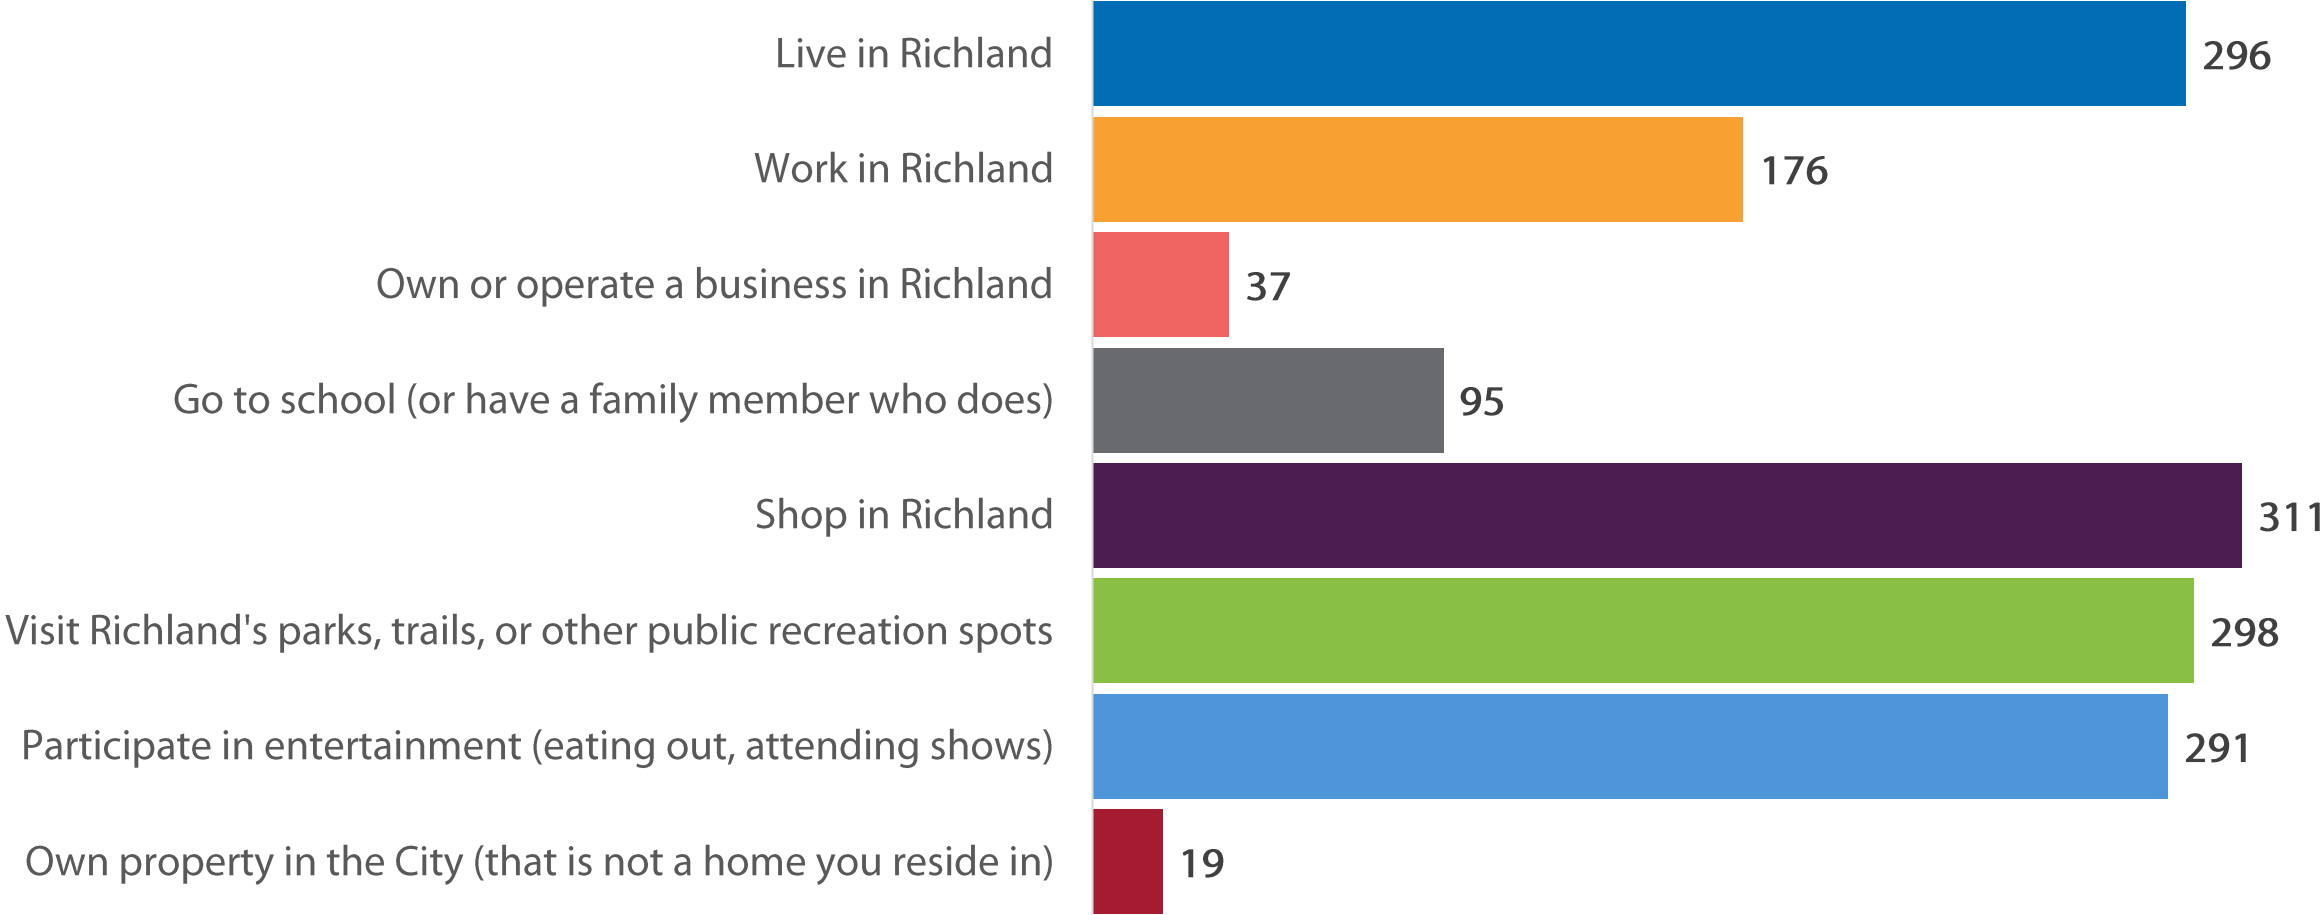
| | |
|---|---|
| Live in Richland | 296 |
| Work in Richland | 176 |
| Own or operate a business in Richland | 37 |
| Go to school (or have a family member who does) | 95 |
| Shop in Richland | 311 |
| Visit Richland's parks, trails, or other public recreation spots | 298 |
| Participate in entertainment (eating out, attending shows) | 291 |
| Own property in the City (that is not a home you reside in) | 19 |